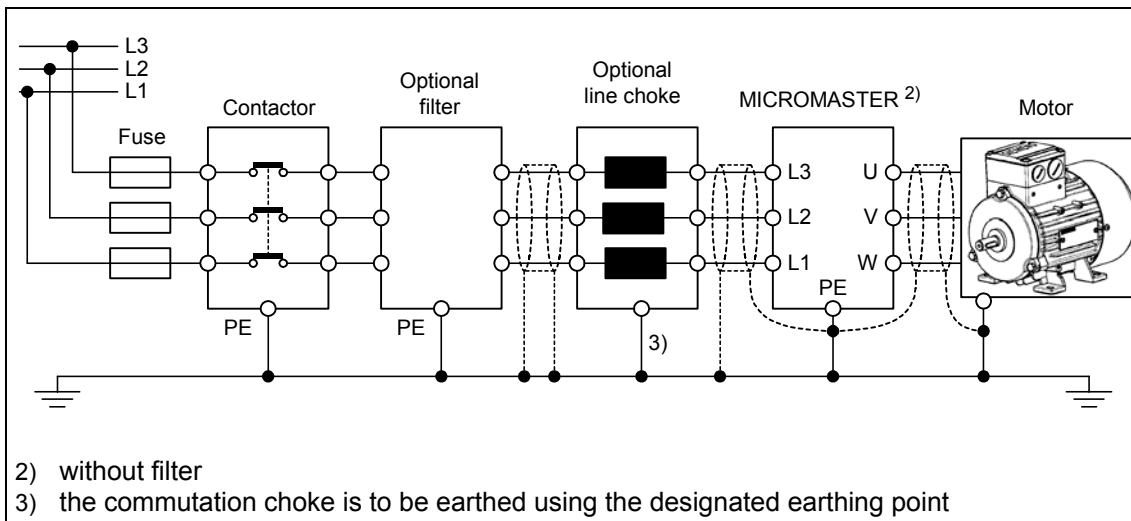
L3
L2
L1

Fuse

Contactor

Optional filter

Optional line choke

MICROMASTER $^{2)}$

Motor

L3
L2
L1

U
V
W

PE

PE

PE

3)

2) without filter
3) the commutation choke is to be earthed using the designated earthing point